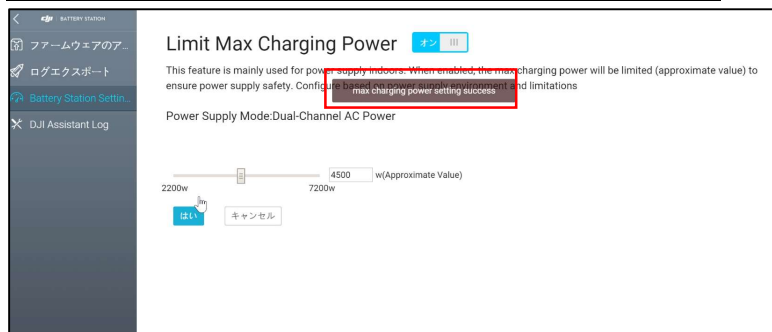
dji | BATTERY STATION

ファームウエアのア...

ログエクスポート

Battery Station Settin...

DJI Assistant Log

Limit Max Charging Power オン

This feature is mainly used for power supply indoors. When enabled, the max charging power will be limited (approximate value) to ensure power supply safety. Configure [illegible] and limitations

max charging power setting success

Power Supply Mode:Dual-Channel AC Power

4500 w(Approximate Value)

2200w 7200w

はい キャンセル